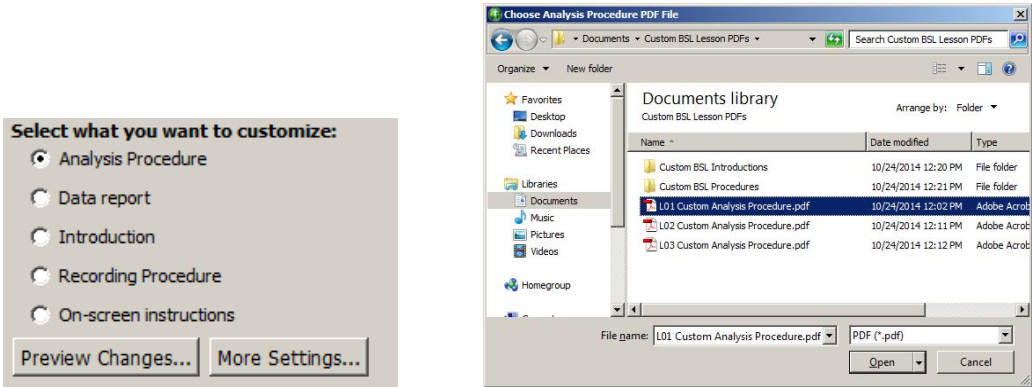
Select what you want to customize:
Analysis Procedure
Data report
Introduction
Recording Procedure
On-screen instructions
Preview Changes...
More Settings...

Choose Analysis Procedure PDF File
Documents ▸ Custom BSL Lesson PDFs ▸
Search Custom BSL Lesson PDFs
Organize ▾
New folder

Favorites
Desktop
Downloads
Recent Places
Libraries
Documents
Music
Pictures
Videos
Homegroup

Documents library
Custom BSL Lesson PDFs
Arrange by: Folder ▾

| Name | Date modified | Type |
|---|---|---|
| Custom BSL Introductions | 10/24/2014 12:20 PM | File folder |
| Custom BSL Procedures | 10/24/2014 12:21 PM | File folder |
| L01 Custom Analysis Procedure.pdf | 10/24/2014 12:02 PM | Adobe Acrob |
| L02 Custom Analysis Procedure.pdf | 10/24/2014 12:11 PM | Adobe Acrob |
| L03 Custom Analysis Procedure.pdf | 10/24/2014 12:12 PM | Adobe Acrob |

File name: L01 Custom Analysis Procedure.pdf
PDF (*.pdf)
Open
Cancel